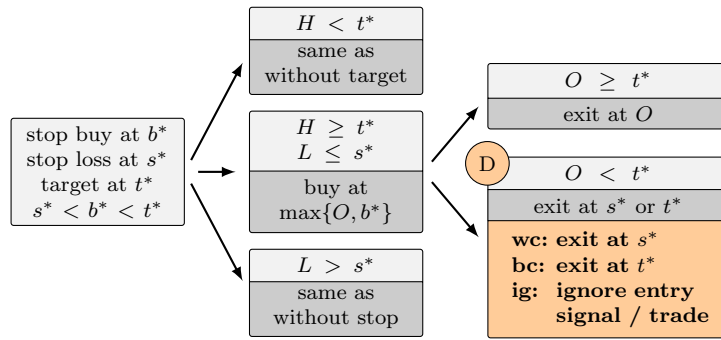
stop buy at $b^*$
stop loss at $s^*$
target at $t^*$
$s^* < b^* < t^*$

$H < t^*$
same as without target

$H \geq t^*$
$L \leq s^*$
buy at $\max\{O, b^*\}$

$L > s^*$
same as without stop

$O \geq t^*$
exit at $O$

D

$O < t^*$
exit at $s^*$ or $t^*$

**wc: exit at $s^*$**
**bc: exit at $t^*$**
**ig: ignore entry signal / trade**